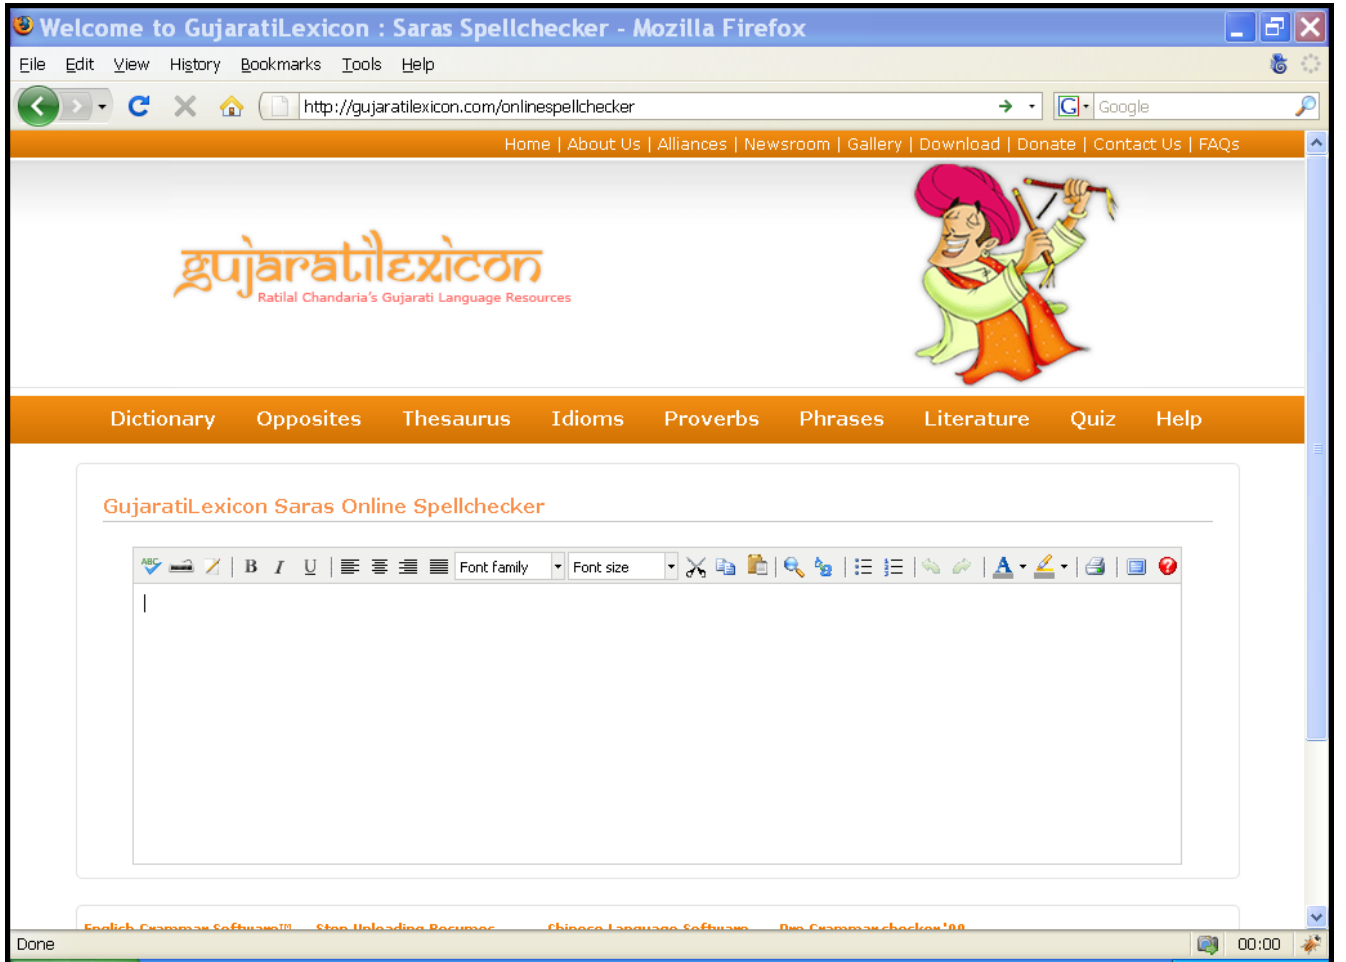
Welcome to GujaratiLexicon : Saras Spellchecker - Mozilla Firefox

File Edit View History Bookmarks Tools Help

http://gujaratilexicon.com/onlinespellchecker

Google

Home | About Us | Alliances | Newsroom | Gallery | Download | Donate | Contact Us | FAQs

gujaratilexicon
Ratilal Chandaria's Gujarati Language Resources

Dictionary Opposites Thesaurus Idioms Proverbs Phrases Literature Quiz Help

GujaratiLexicon Saras Online Spellchecker

B I U Font family Font size

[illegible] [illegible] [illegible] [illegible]

Done 00:00